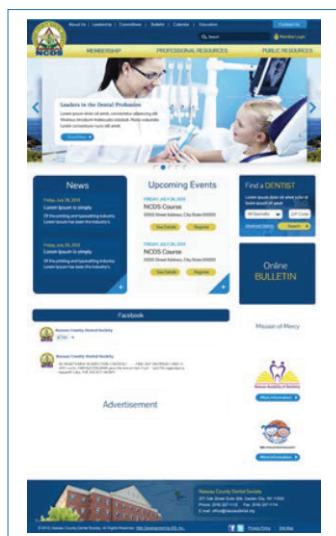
About Us | Leadership | Committees | Bulletin | Calendar | Education

Contact Us

Search

Member Login

NCDS

MEMBERSHIP

PROFESSIONAL RESOURCES

PUBLIC RESOURCES

Leaders in the Dental Profession

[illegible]

Read More

News

Friday, July 24, 2015
Lorem Ipsum is simply
Of the printing and typesetting industry. Lorem Ipsum has been the industry's

Friday, July 24, 2015
Lorem Ipsum is simply
Of the printing and typesetting industry. Lorem Ipsum has been the industry's

Upcoming Events

FRIDAY, JULY 24, 2015
NCDS Course
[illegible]

See Details

Register

FRIDAY, JULY 24, 2015
NCDS Course
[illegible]

See Details

Register

Find a DENTIST

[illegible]

All Specialty

ZIP Code

Advanced Search

Search

Online BULLETIN

Facebook

Nassau County Dental Society

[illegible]

Nassau County Dental Society

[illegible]

Mission of Mercy

Advertisement

More Information

More Information

Nassau County Dental Society
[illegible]

© 2015 Nassau County Dental Society. All Rights Reserved. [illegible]

Privacy Policy

Site Map